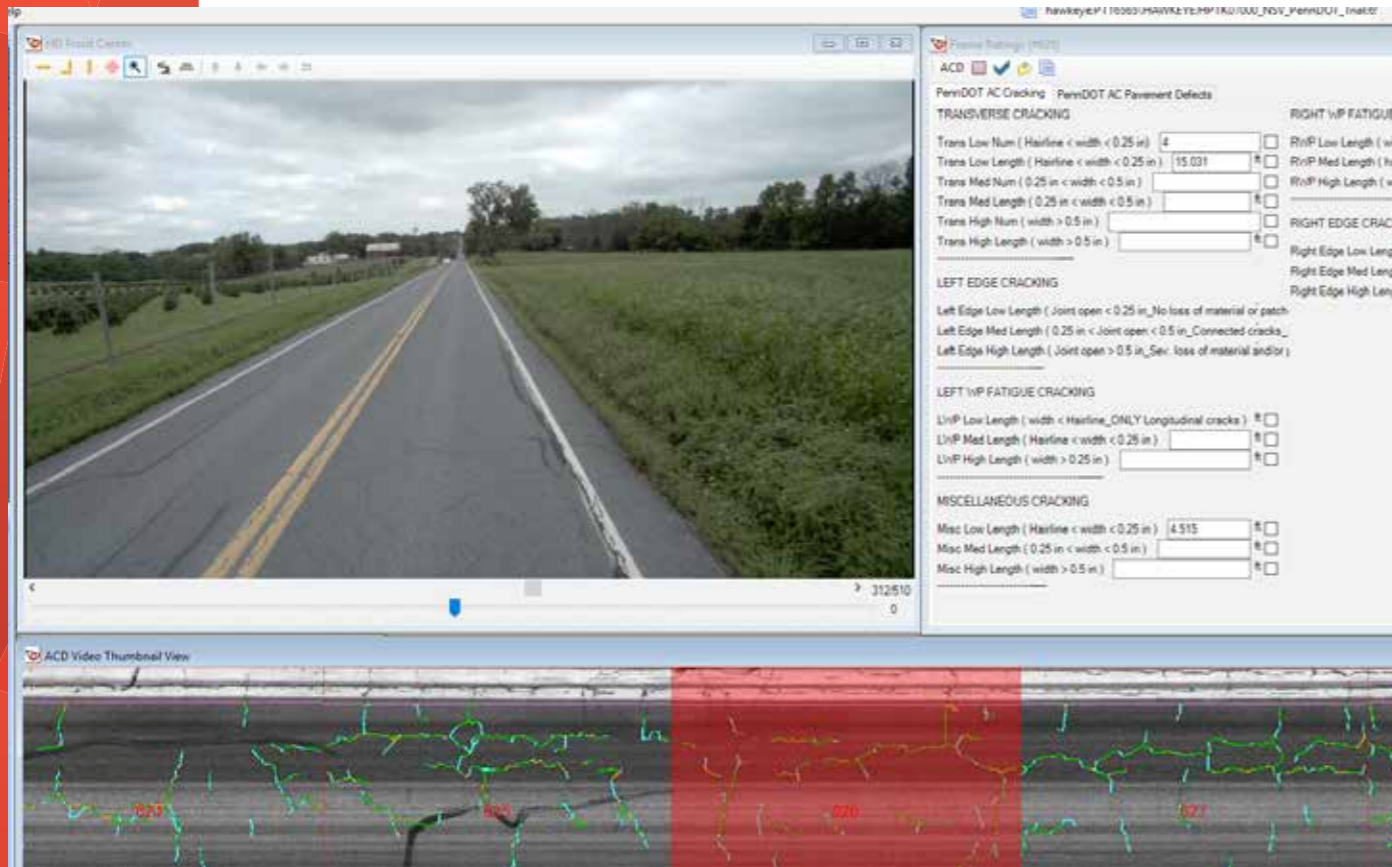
lp

Hawkeye\EPT16565\HAWKEYE\HPTK07000_NSV_PennDOT_Trial.tf

HD Front Camera

312/510

0

Frame Ratings (HGR)

ACD

PennDOT AC Cracking PennDOT AC Pavement Defects

TRANSVERSE CRACKING

Trans Low Num ( Hairline < width < 0.25 in ) 4

Trans Low Length ( Hairline < width < 0.25 in ) 15.031 ft

Trans Med Num ( 0.25 in < width < 0.5 in )

Trans Med Length ( 0.25 in < width < 0.5 in ) ft

Trans High Num ( width > 0.5 in )

Trans High Length ( width > 0.5 in ) ft

LEFT EDGE CRACKING

Left Edge Low Length ( Joint open < 0.25 in_No loss of material or patch

Left Edge Med Length ( 0.25 in < Joint open < 0.5 in_Connected cracks_

Left Edge High Length ( Joint open > 0.5 in_Sev. loss of material and/or

LEFT WP FATIGUE CRACKING

LWP Low Length ( width < Hairline_ONLY Longitudinal cracks ) ft

LWP Med Length ( Hairline < width < 0.25 in ) ft

LWP High Length ( width > 0.25 in ) ft

MISCELLANEOUS CRACKING

Misc Low Length ( Hairline < width < 0.25 in ) 4.515 ft

Misc Med Length ( 0.25 in < width < 0.5 in ) ft

Misc High Length ( width > 0.5 in ) ft

RIGHT WP FATIGUE

RWP Low Length ( w

RWP Med Length ( h

RWP High Length ( w

RIGHT EDGE CRAC

Right Edge Low Leng

Right Edge Med Leng

Right Edge High Leng

ACD Video Thumbnail View

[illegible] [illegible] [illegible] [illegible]